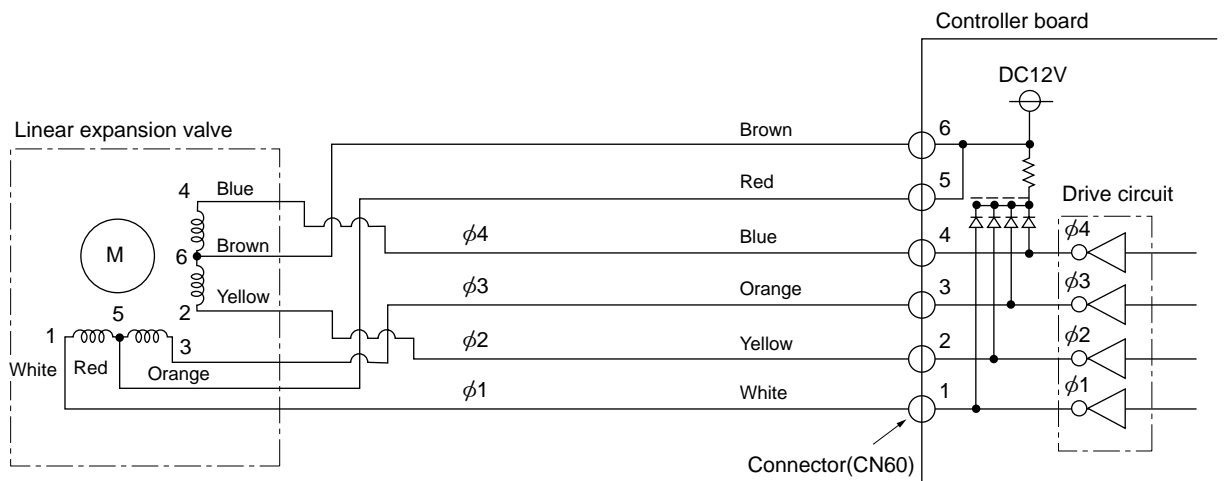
Controller board

DC12V

Linear expansion valve

Brown

6

Red

5

Drive circuit

4

Blue

M

6

Brown

$\phi4$

Blue

4

$\phi4$

Yellow

$\phi3$

Orange

3

$\phi3$

2

5

1

3

$\phi2$

Yellow

2

$\phi2$

White

Red

Orange

$\phi1$

White

1

$\phi1$

Connector(CN60)